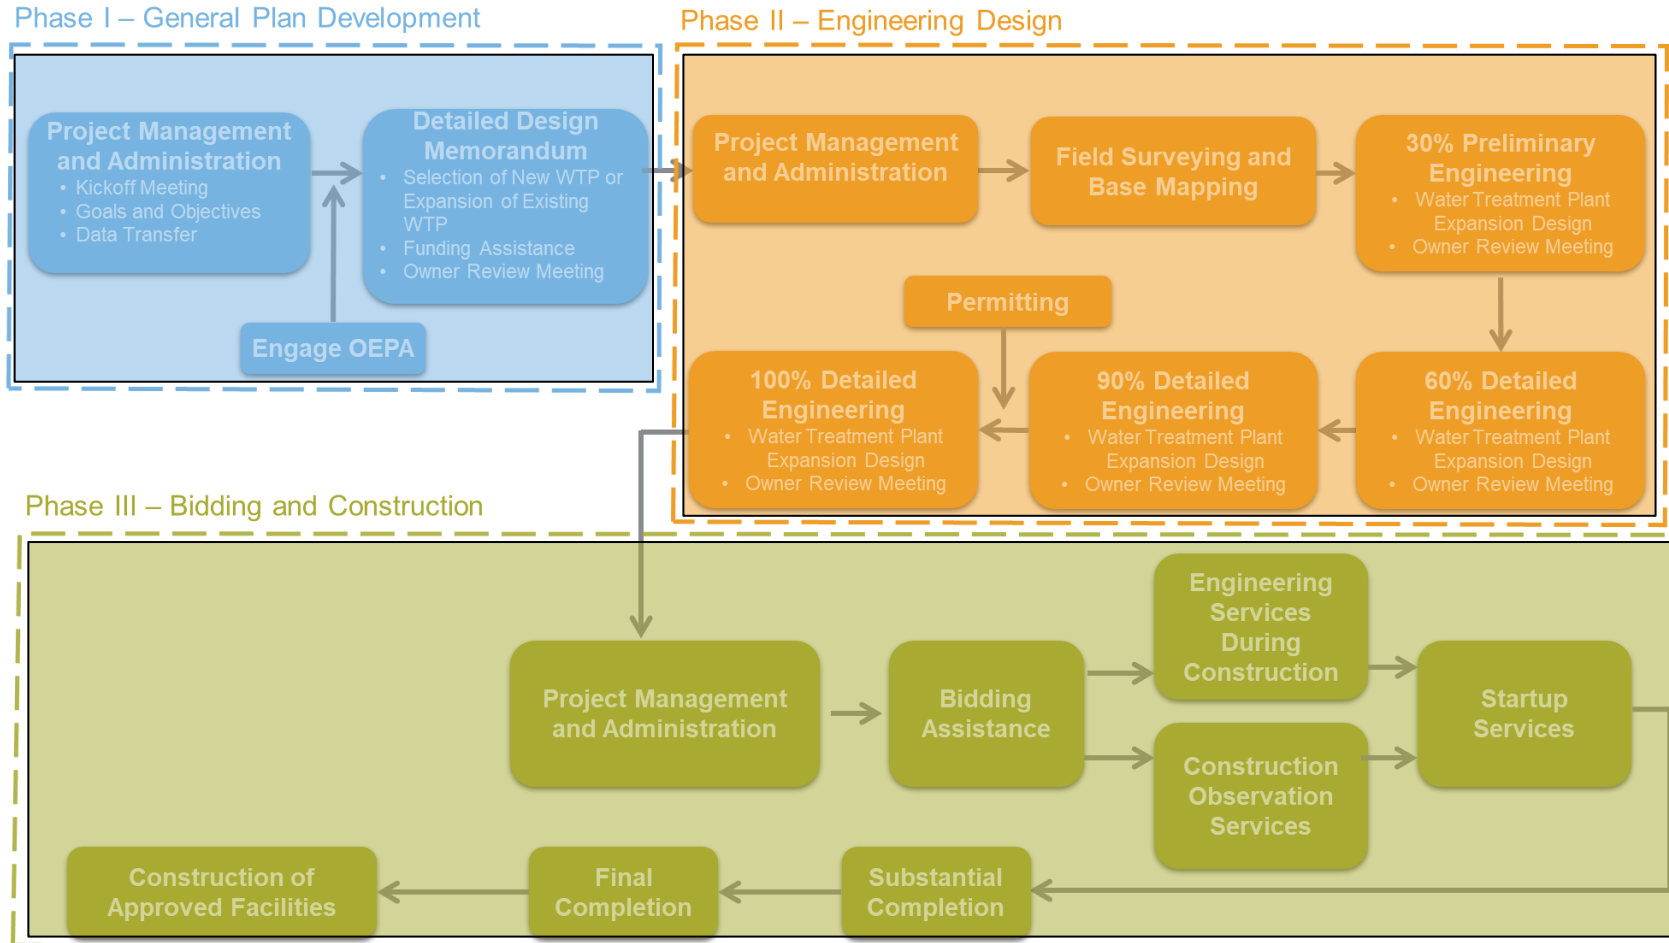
Phase I – General Plan Development

Project Management and Administration
• Kickoff Meeting
• Goals and Objectives
• Data Transfer

Detailed Design Memorandum
• Selection of New WTP or Expansion of Existing WTP
• Funding Assistance
• Owner Review Meeting

Engage OEPA

Phase II – Engineering Design

Project Management and Administration

Field Surveying and Base Mapping

30% Preliminary Engineering
• Water Treatment Plant Expansion Design
• Owner Review Meeting

Permitting

100% Detailed Engineering
• Water Treatment Plant Expansion Design
• Owner Review Meeting

90% Detailed Engineering
• Water Treatment Plant Expansion Design
• Owner Review Meeting

60% Detailed Engineering
• Water Treatment Plant Expansion Design
• Owner Review Meeting

Phase III – Bidding and Construction

Project Management and Administration

Bidding Assistance

Engineering Services During Construction

Construction Observation Services

Startup Services

Construction of Approved Facilities

Final Completion

Substantial Completion